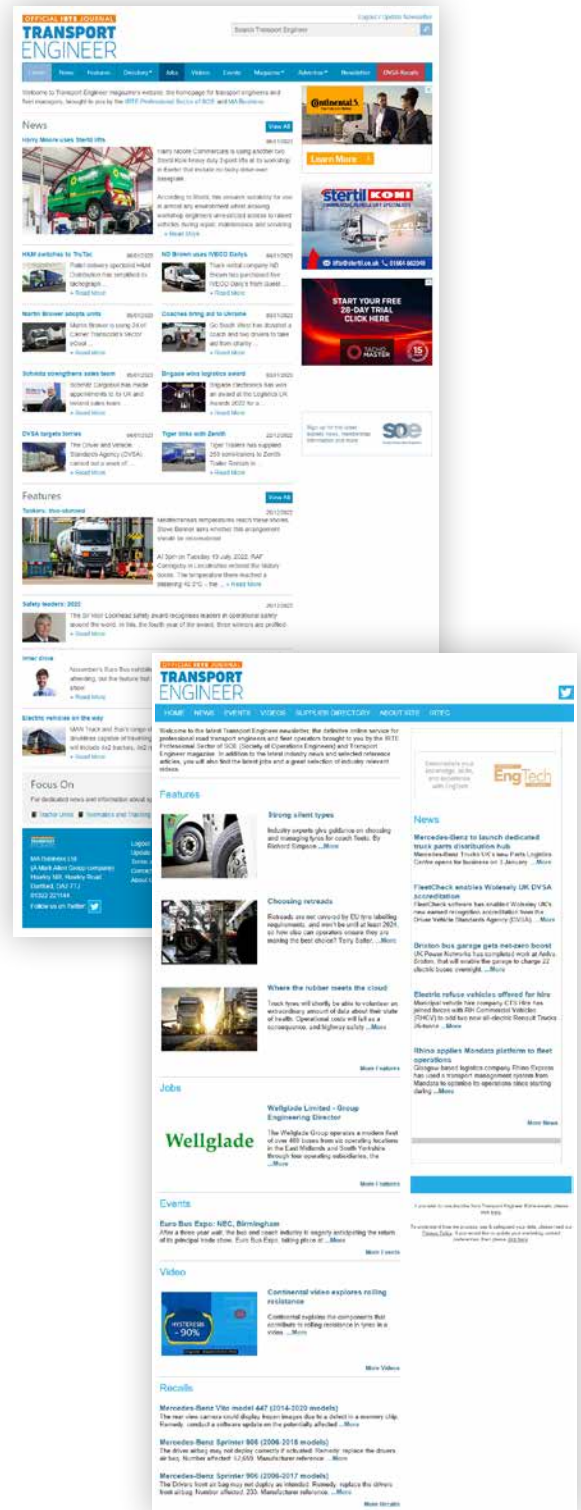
OFFICIAL IRTE JOURNAL
TRANSPORT ENGINEER

Logout | Update Newsletter

Search Transport Engineer

Home News Features Directory Jobs Videos Events Magazine Advertise Newsletter DVSA Recalls

Welcome to Transport Engineer magazine's website, the homepage for transport engineers and fleet managers, brought to you by the IRTE Professional Sector of SOE and MA Business

News

View All

Harry Moore uses Stertil lifts

Harry Moore Commercials is using another two Stertil Koni heavy duty 3-post lifts at its workshop in Exeter that include no-fuss drive-over baseplate.

According to Stertil, the versatile suitability for use in almost any environment when allowing workshop engineers unrestricted access to ... » Read More

H&M switches to TruTac

NG Brown uses IVECO Dailys

Martin Brower adopts units

Coaches bring aid to Ukraine

Schmitz strengthens sales team

Brigade wins logistics award

DVSA targets lorries

Tiger links with Zenith

Features

View All

Tankers: fire-stormed

Safety leaders: 2022

Electric vehicles on the way

Focus On

MA Business Ltd

Follow us on Twitter

OFFICIAL IRTE JOURNAL
TRANSPORT ENGINEER

HOME NEWS EVENTS VIDEOS SUPPLIER DIRECTORY ABOUT IRTE IRTEC

Welcome to the latest Transport Engineer newsletter, the definitive online service for professional road transport engineers and fleet operators brought to you by the IRTE Professional Sector of SOE (Society of Operations Engineers) and Transport Engineer magazine. In addition to the latest industry news and selected relevance articles, you will also find the latest jobs and a great selection of industry relevant videos.

Features

Strong silent types

Industry experts give guidance on choosing and managing tyres for coach fleets. By Richard Simpson ...More

Choosing retreads

Retreads are not covered by EU tyre labelling requirements, and won't be until at least 2024, so how can operators ensure they are making the best choice? Tony Butler, ...More

Where the rubber meets the cloud

Truck tyres will shortly be able to volunteer an extraordinary amount of data about their state of health. Operational costs will be a consequence, and highway safety ...More

More Features

Jobs

Wellglade Limited - Group Engineering Director

Wellglade

The Wellglade Group operates a modern fleet of over 400 buses from six operating localities in the East Midlands and South Yorkshire through four operating subsidiaries, the ...More

More Jobs

Events

Euro Bus Expo: NEC, Birmingham

After a three-year wait, the bus and coach industry is eagerly anticipating the return of its principal trade show, Euro Bus Expo, taking place at ...More

More Events

Video

Continental video explores rolling resistance

Continental explains the components that contribute to rolling resistance in tyres in a video. ...More

HYSTERESIS -90%

More Videos

Recalls

Mercedes-Benz Vito model 447 (2014-2020 models)

Mercedes-Benz Sprinter 906 (2006-2018 models)

Mercedes-Benz Sprinter 906 (2006-2017 models)

More Recalls

EngTech

News

Mercedes-Benz to launch dedicated truck parts distribution hub

FleetCheck enables Wolseley UK DVSA accreditation

Brixton bus garage gets net-zero boost

Electric refuse vehicles offered for hire

Rhino applies Mandata platform to fleet operations

More News